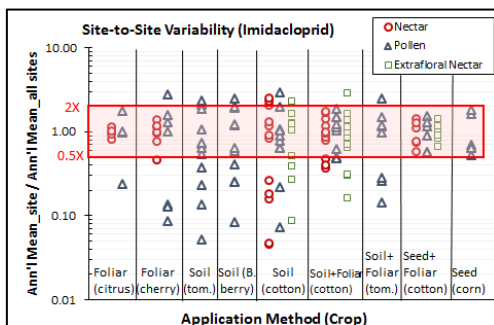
Site-to-Site Variability (Imidacloprid)

Nectar
Pollen
Extrafloral Nectar

Ann'l Mean_site / Ann'l Mean_all sites

10.00
2X
1.00
0.5X
0.10
0.01

Foliar (citrus)
Foliar (cherry)
Soil (tom.)
Soil (B. berry)
Soil (cotton)
Soil+Foliar (cotton)
Soil+ Foliar (tom.)
Seed+ Foliar (cotton)
Seed (corn)

Application Method (Crop)